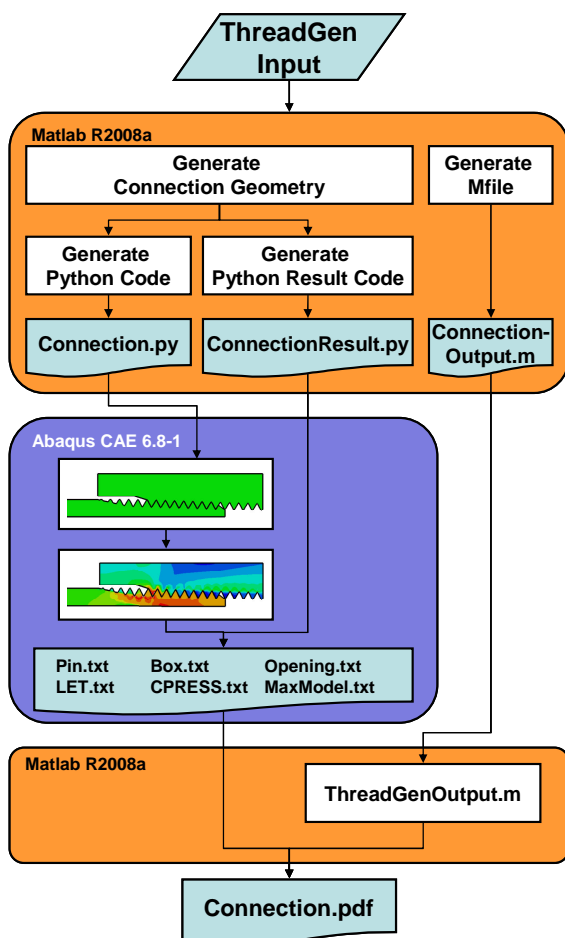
ThreadGen Input

Matlab R2008a

Generate Connection Geometry

Generate Mfile

Generate Python Code

Generate Python Result Code

Connection.py

ConnectionResult.py

Connection-Output.m

Abaqus CAE 6.8-1

Pin.txt
LET.txt

Box.txt
CPRESS.txt

Opening.txt
MaxModel.txt

Matlab R2008a

ThreadGenOutput.m

Connection.pdf